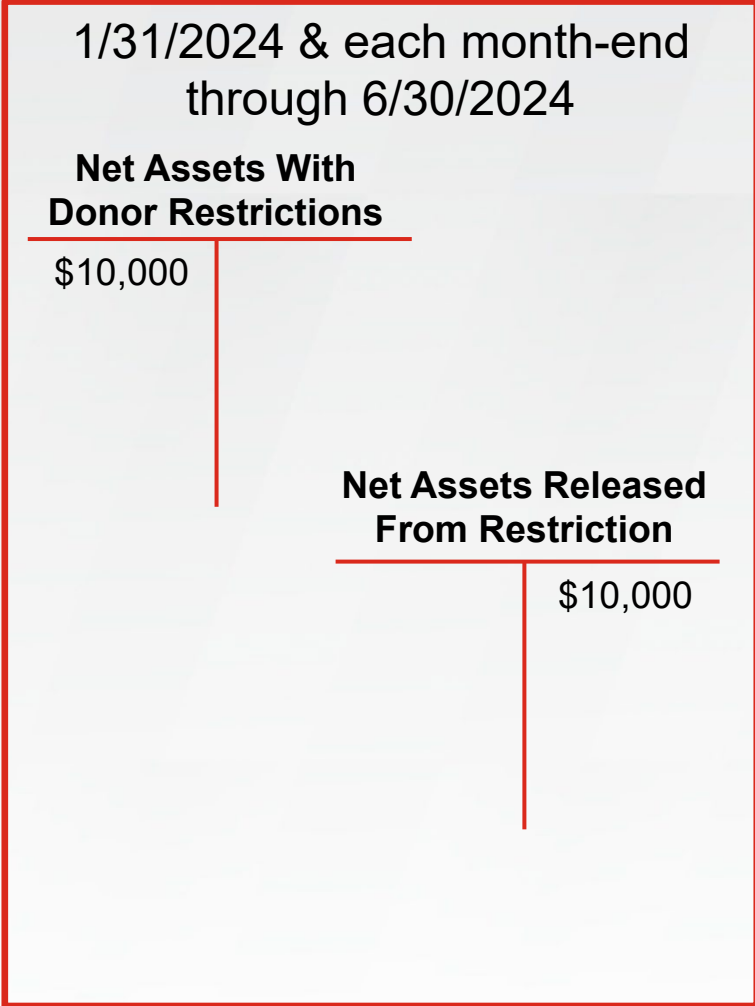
1/31/2024 & each month-end through 6/30/2024

**Net Assets With Donor Restrictions**

| Debit | Credit |
|---|---|
| \$10,000 | |

**Net Assets Released From Restriction**

| Debit | Credit |
|---|---|
| | \$10,000 |